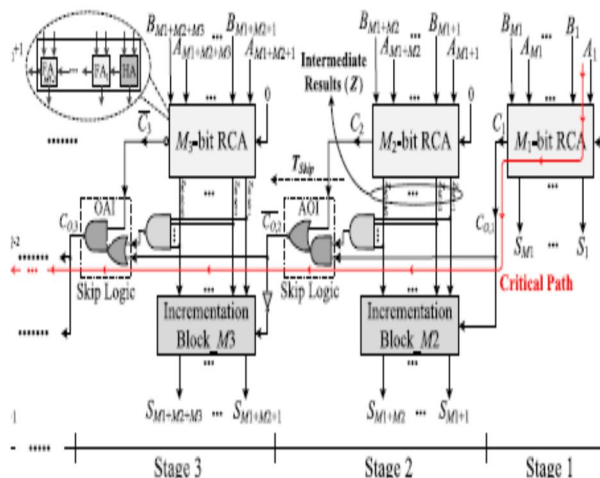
$B_{M1+M2+M3}$ $B_{M1+M2+1}$ $A_{M1+M2+M3}$ $A_{M1+M2+1}$

$B_{M1+M2}$ $B_{M1+1}$ $A_{M1+M2}$ $A_{M1+1}$

$B_{M1}$ $B_1$ $A_{M1}$ $A_1$

FA FA HA

Intermediate Results ($Z$)

0

0

$\overline{C_3}$ $M_3$-bit RCA

$C_2$ $M_2$-bit RCA

$C_1$ $M_1$-bit RCA

$T_{Skip}$

$C_{O,1}$

$C_{O,3}$ OAI

$\overline{C_{O,2}}$ AOI

$S_{M1}$ $S_1$

Skip Logic

Skip Logic

Critical Path

Incrementation Block_M3

Incrementation Block_M2

$S_{M1+M2+M3}$ $S_{M1+M2+1}$

$S_{M1+M2}$ $S_{M1+1}$

Stage 3

Stage 2

Stage 1